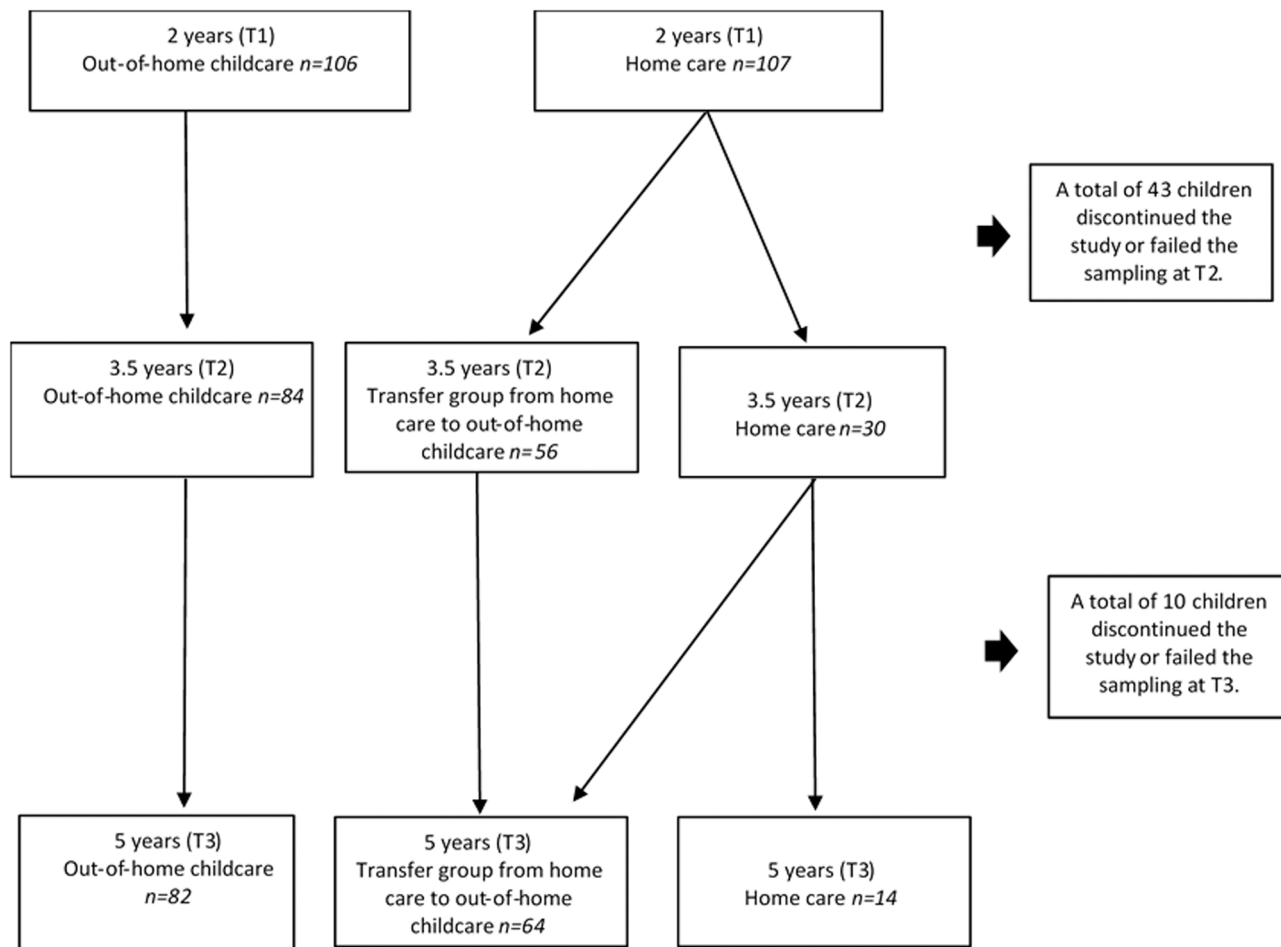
2 years (T1)
Out-of-home childcare $n=106$

2 years (T1)
Home care $n=107$

A total of 43 children discontinued the study or failed the sampling at T2.

3.5 years (T2)
Out-of-home childcare $n=84$

3.5 years (T2)
Transfer group from home care to out-of-home childcare $n=56$

3.5 years (T2)
Home care $n=30$

A total of 10 children discontinued the study or failed the sampling at T3.

5 years (T3)
Out-of-home childcare
$n=82$

5 years (T3)
Transfer group from home care to out-of-home childcare $n=64$

5 years (T3)
Home care $n=14$